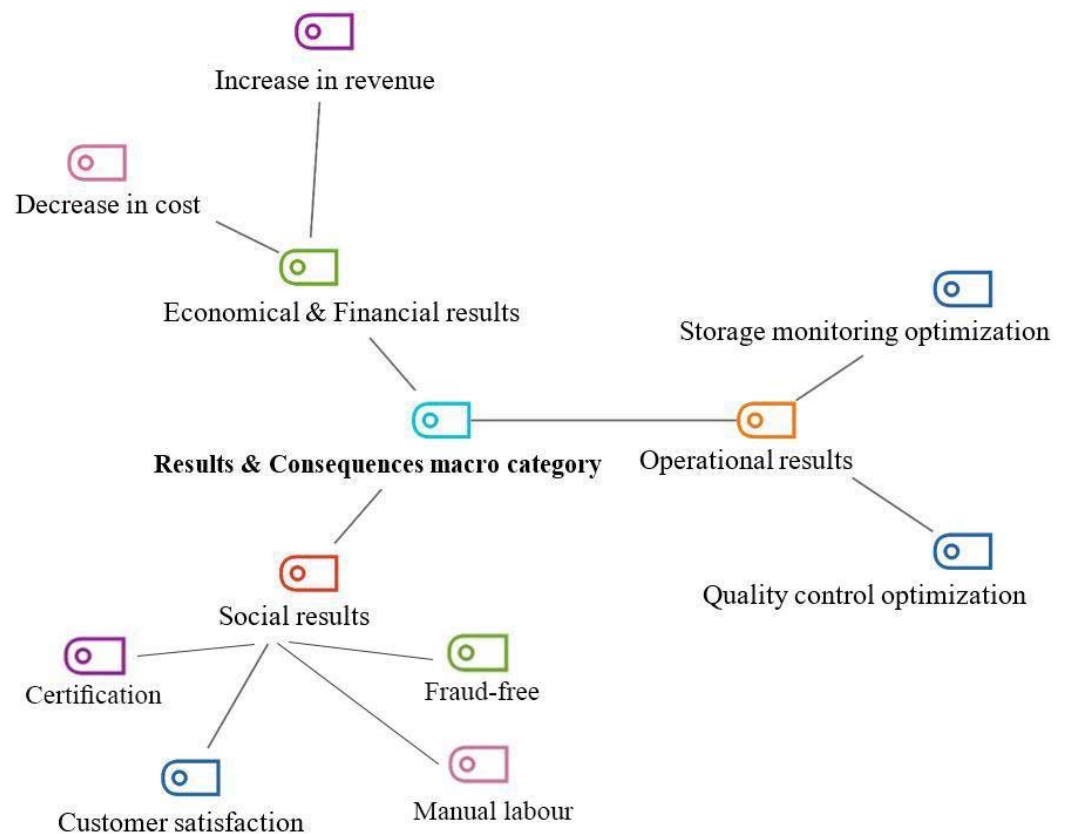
Increase in revenue

Decrease in cost

Economical & Financial results

Storage monitoring optimization

**Results & Consequences macro category**

Operational results

Quality control optimization

Social results

Certification

Fraud-free

Customer satisfaction

Manual labour